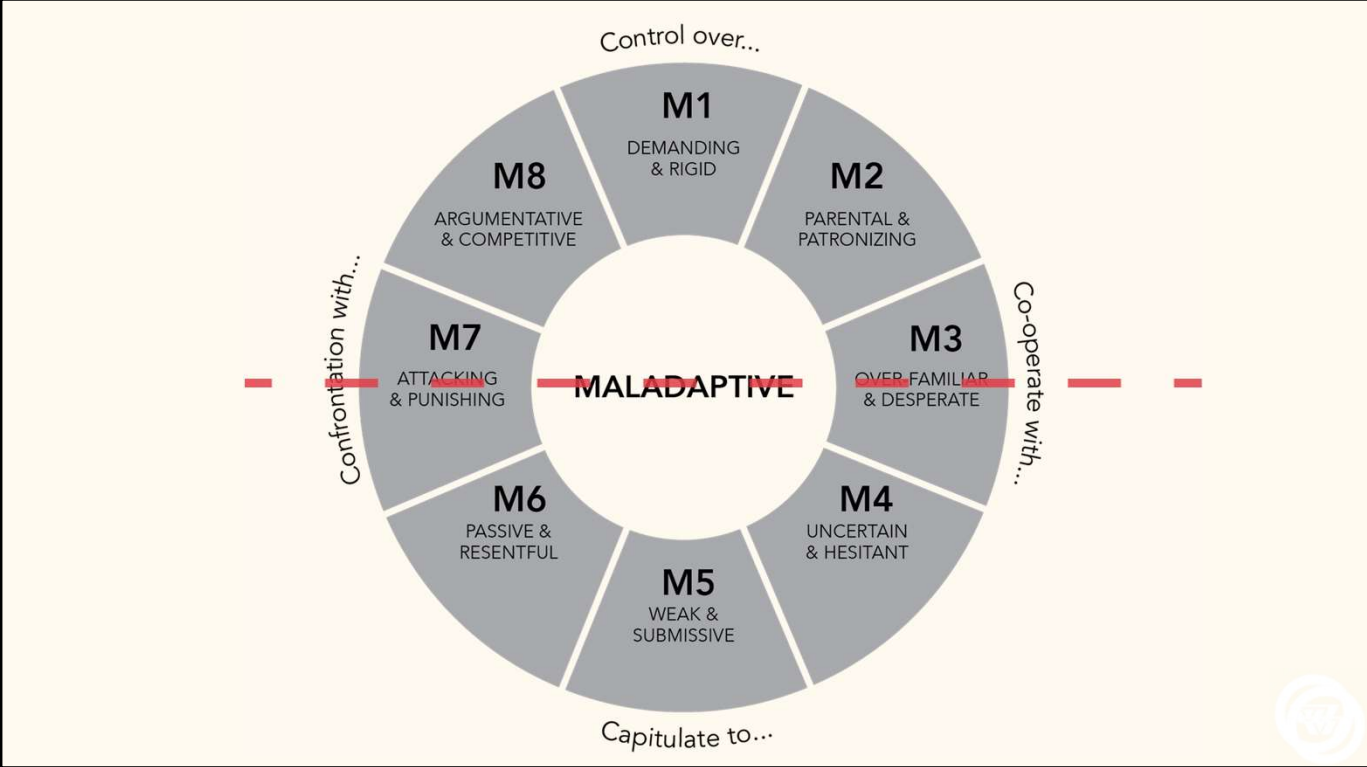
Control over...

M1
DEMANDING & RIGID

M8
ARGUMENTATIVE & COMPETITIVE

M2
PARENTAL & PATRONIZING

Confrontation with...

Co-operate with...

M7
ATTACKING & PUNISHING

MALADAPTIVE

M3
OVER-FAMILIAR & DESPERATE

M6
PASSIVE & RESENTFUL

M4
UNCERTAIN & HESITANT

M5
WEAK & SUBMISSIVE

Capitulate to...